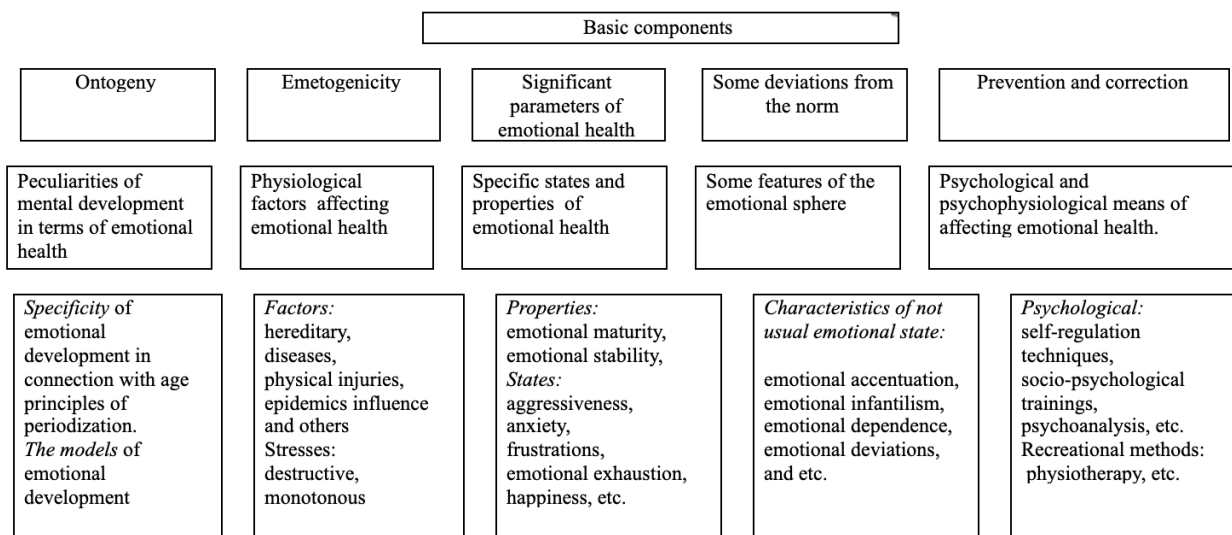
Basic components

Ontogeny

Emetogenicity

Significant parameters of emotional health

Some deviations from the norm

Prevention and correction

Peculiarities of mental development in terms of emotional health

Physiological factors affecting emotional health

Specific states and properties of emotional health

Some features of the emotional sphere

Psychological and psychophysiological means of affecting emotional health.

*Specificity* of emotional development in connection with age principles of periodization.
*The models* of emotional development

*Factors:*
hereditary,
diseases,
physical injuries,
epidemics influence and others
Stresses:
destructive,
monotonous

*Properties:*
emotional maturity,
emotional stability,
*States:*
aggressiveness,
anxiety,
frustrations,
emotional exhaustion,
happiness, etc.

*Characteristics of not usual emotional state:*

emotional accentuation,
emotional infantilism,
emotional dependence,
emotional deviations,
and etc.

*Psychological:*
self-regulation techniques,
socio-psychological trainings,
psychoanalysis, etc.
Recreational methods:
physiotherapy, etc.